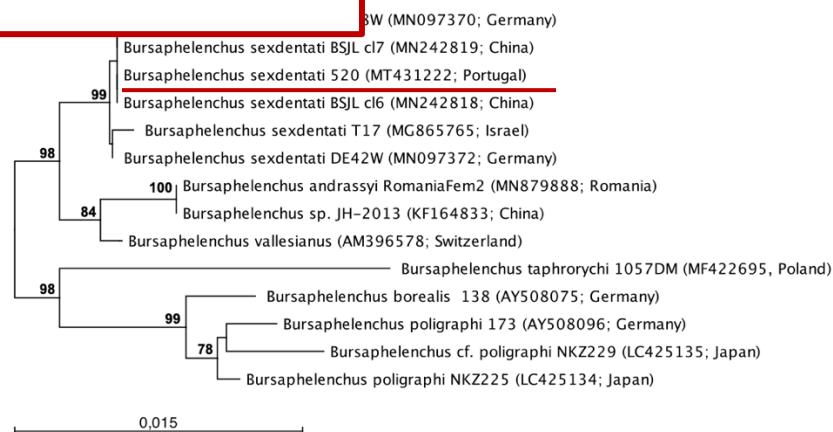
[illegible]W (MN097370; Germany)

Bursaphelenchus sexdentati BSJL cl7 (MN242819; China)

Bursaphelenchus sexdentati 520 (MT431222; Portugal)

99

Bursaphelenchus sexdentati BSJL cl6 (MN242818; China)

Bursaphelenchus sexdentati T17 (MG865765; Israel)

98

Bursaphelenchus sexdentati DE42W (MN097372; Germany)

100

Bursaphelenchus andrassyi RomaniaFem2 (MN879888; Romania)

84

Bursaphelenchus sp. JH-2013 (KF164833; China)

Bursaphelenchus vallesianus (AM396578; Switzerland)

Bursaphelenchus taphrorychi 1057DM (MF422695, Poland)

98

Bursaphelenchus borealis 138 (AY508075; Germany)

99

Bursaphelenchus poligraphi 173 (AY508096; Germany)

78

Bursaphelenchus cf. poligraphi NKZ229 (LC425135; Japan)

Bursaphelenchus poligraphi NKZ225 (LC425134; Japan)

0,015